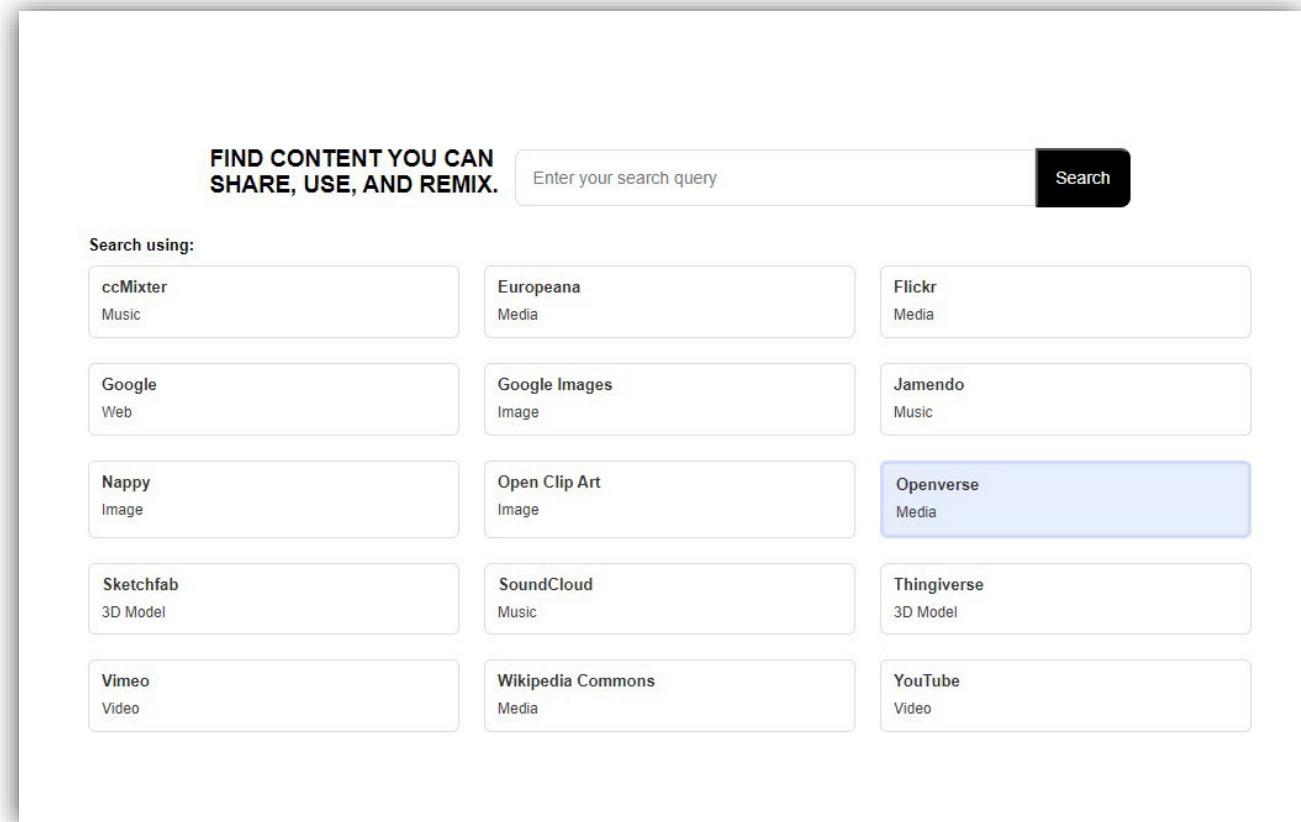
FIND CONTENT YOU CAN SHARE, USE, AND REMIX.

Enter your search query

Search

Search using:

ccMixter
Music

Europeana
Media

Flickr
Media

Google
Web

Google Images
Image

Jamendo
Music

Nappy
Image

Open Clip Art
Image

Openverse
Media

Sketchfab
3D Model

SoundCloud
Music

Thingiverse
3D Model

Vimeo
Video

Wikipedia Commons
Media

YouTube
Video